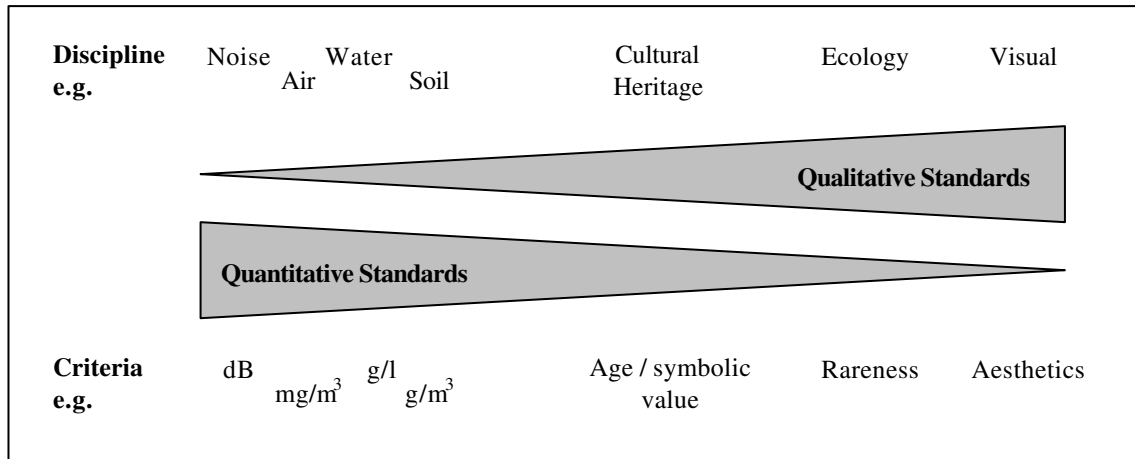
**Discipline e.g.**

Noise Air Water Soil Cultural Heritage Ecology Visual

**Qualitative Standards**

**Quantitative Standards**

**Criteria e.g.**

dB $mg/m^3$ g/l $g/m^3$ Age / symbolic value Rareness Aesthetics